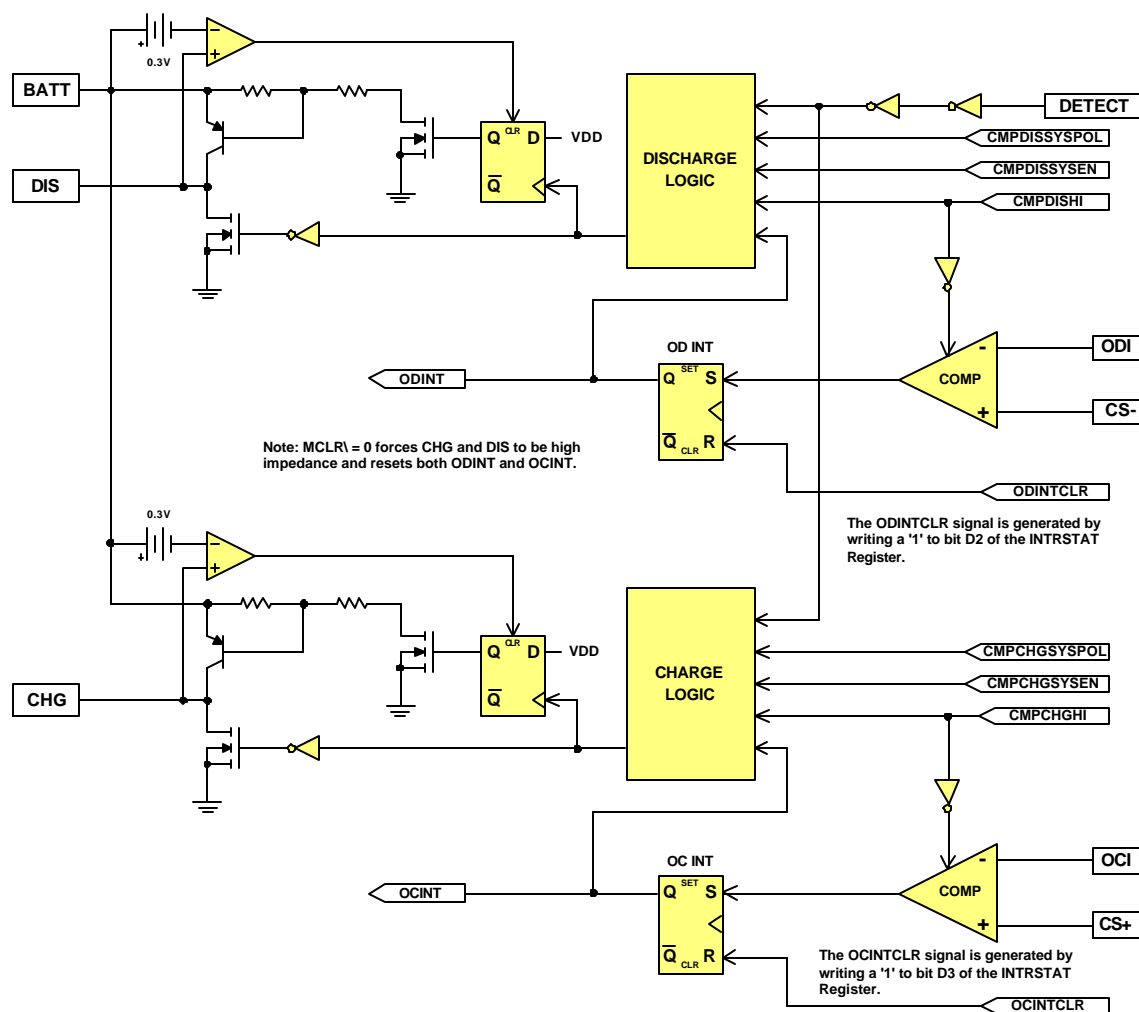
0.3V
BATT
DIS
Q CLR D
VDD
$\overline{Q}$
DISCHARGE LOGIC
DETECT
CMPDISSYSPOL
CMPDISSYSEN
CMPDISHI
OD INT
ODINT
Q SET S
$\overline{Q}$ CLR R
COMP
ODI
CS-
Note: MCLR\ = 0 forces CHG and DIS to be high impedance and resets both ODINT and OCINT.
ODINTCLR
The ODINTCLR signal is generated by writing a '1' to bit D2 of the INTRSTAT Register.
0.3V
CHG
Q CLR D
VDD
$\overline{Q}$
CHARGE LOGIC
CMPCHGSYSPOL
CMPCHGSYSEN
CMPCHGHI
OC INT
OCINT
Q SET S
$\overline{Q}$ CLR R
COMP
OCI
CS+
The OCINTCLR signal is generated by writing a '1' to bit D3 of the INTRSTAT Register.
OCINTCLR